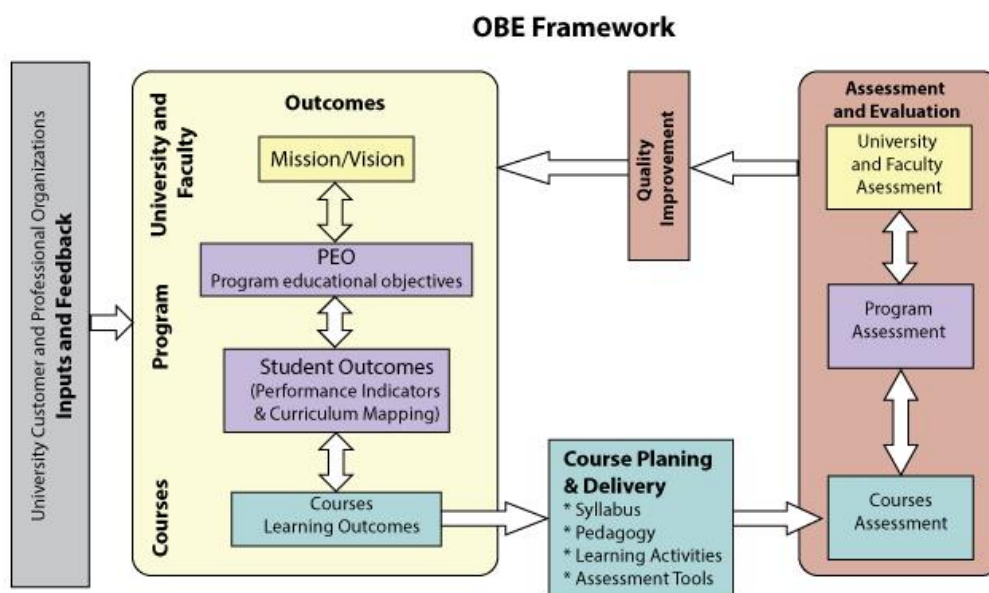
OBE Framework

University Customer and Professional Organizations
Inputs and Feedback

Outcomes

University and Faculty

Mission/Vision

Program

PEO
Program educational objectives

Student Outcomes
(Performance Indicators & Curriculum Mapping)

Courses

Courses
Learning Outcomes

Quality Improvement

Course Planing & Delivery
* Syllabus
* Pedagogy
* Learning Activities
* Assessment Tools

Assessment and Evaluation

University and Faculty Asessment

Program Assessment

Courses Assessment